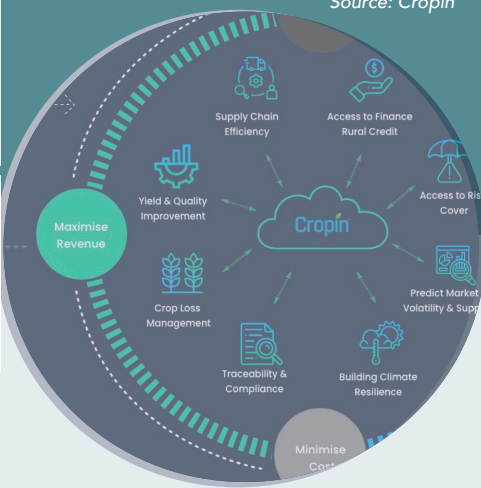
Source: Cropin

Supply Chain Efficiency

Access to Finance Rural Credit

Yield & Quality Improvement

Access to Ris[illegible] Cover

Maximise Revenue

Cropin

Predict Market Volatility & Supp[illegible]

Crop Loss Management

Traceability & Compliance

Building Climate Resilience

Minimise Cos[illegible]